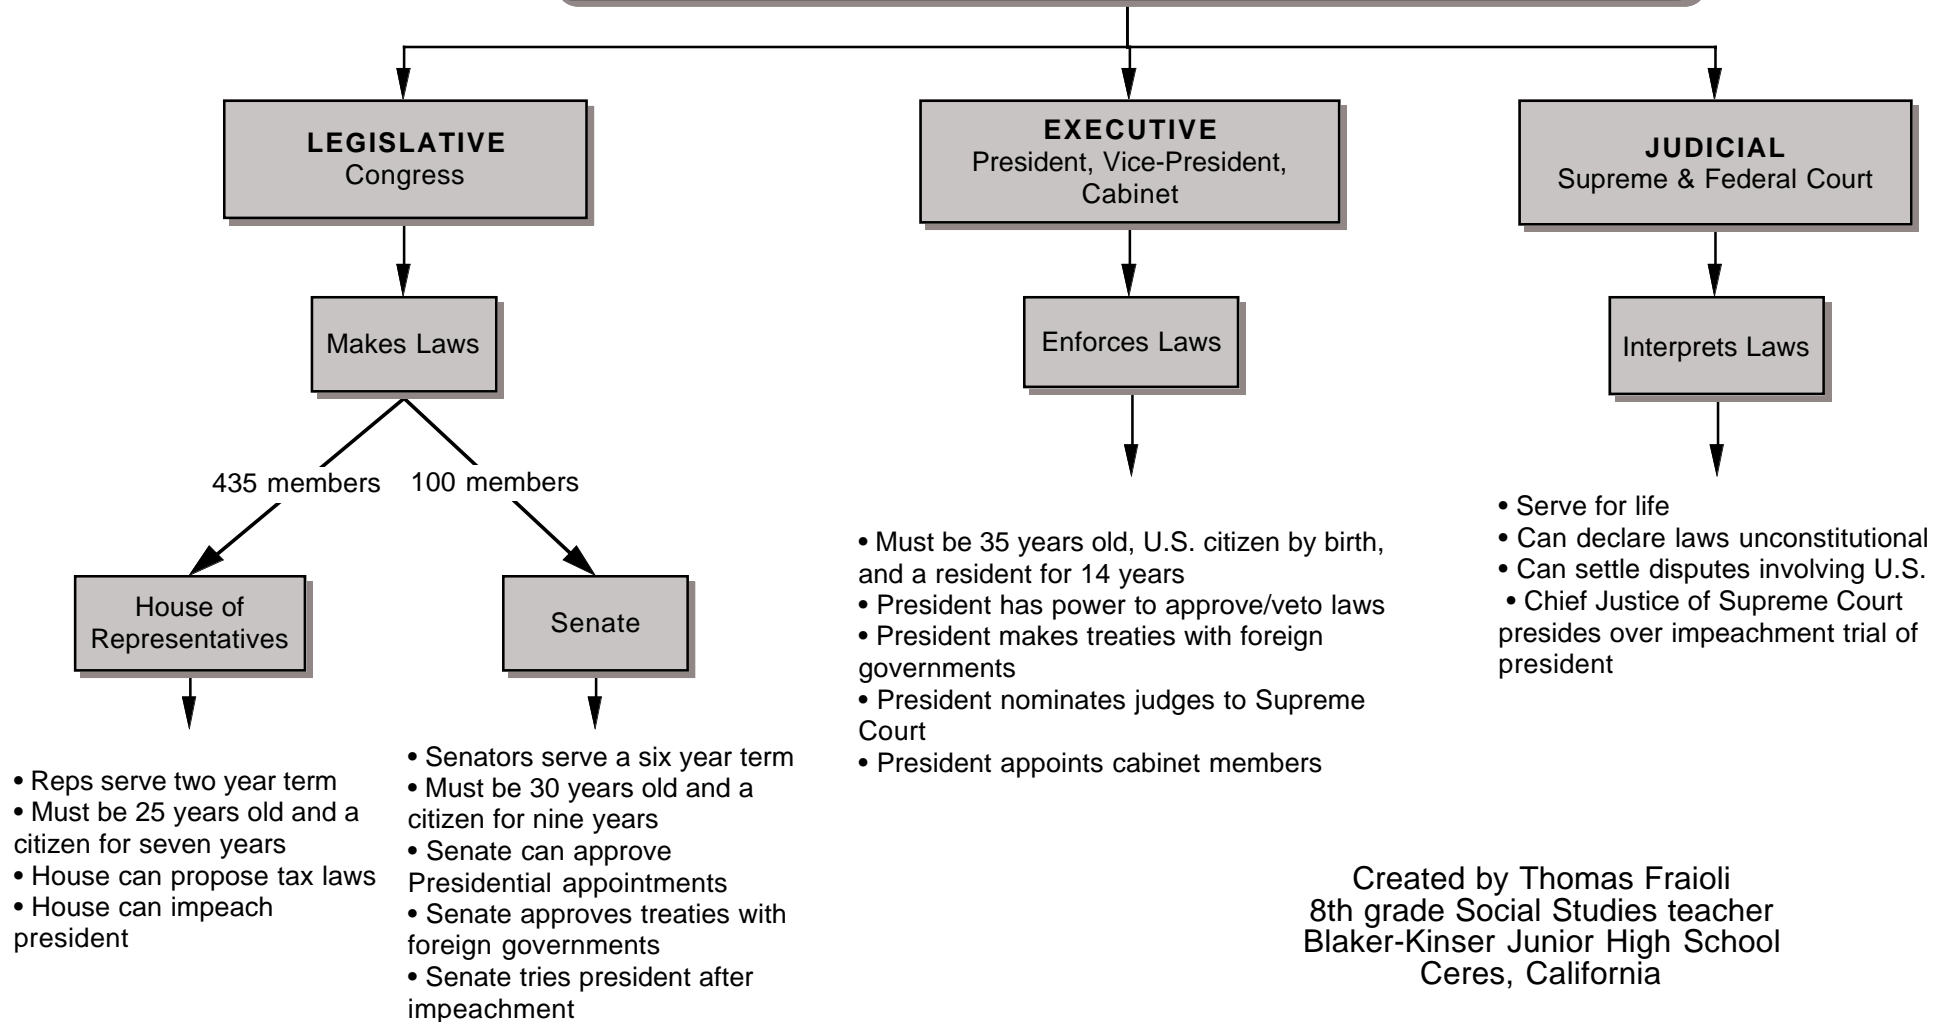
LEGISLATIVE
Congress

EXECUTIVE
President, Vice-President, Cabinet

JUDICIAL
Supreme & Federal Court

Makes Laws

Enforces Laws

Interprets Laws

435 members

100 members

House of Representatives

Senate

• Reps serve two year term
• Must be 25 years old and a citizen for seven years
• House can propose tax laws
• House can impeach president

• Senators serve a six year term
• Must be 30 years old and a citizen for nine years
• Senate can approve Presidential appointments
• Senate approves treaties with foreign governments
• Senate tries president after impeachment

• Must be 35 years old, U.S. citizen by birth, and a resident for 14 years
• President has power to approve/veto laws
• President makes treaties with foreign governments
• President nominates judges to Supreme Court
• President appoints cabinet members

• Serve for life
• Can declare laws unconstitutional
• Can settle disputes involving U.S.
• Chief Justice of Supreme Court presides over impeachment trial of president

Created by Thomas Fraioli
8th grade Social Studies teacher
Blaker-Kinser Junior High School
Ceres, California